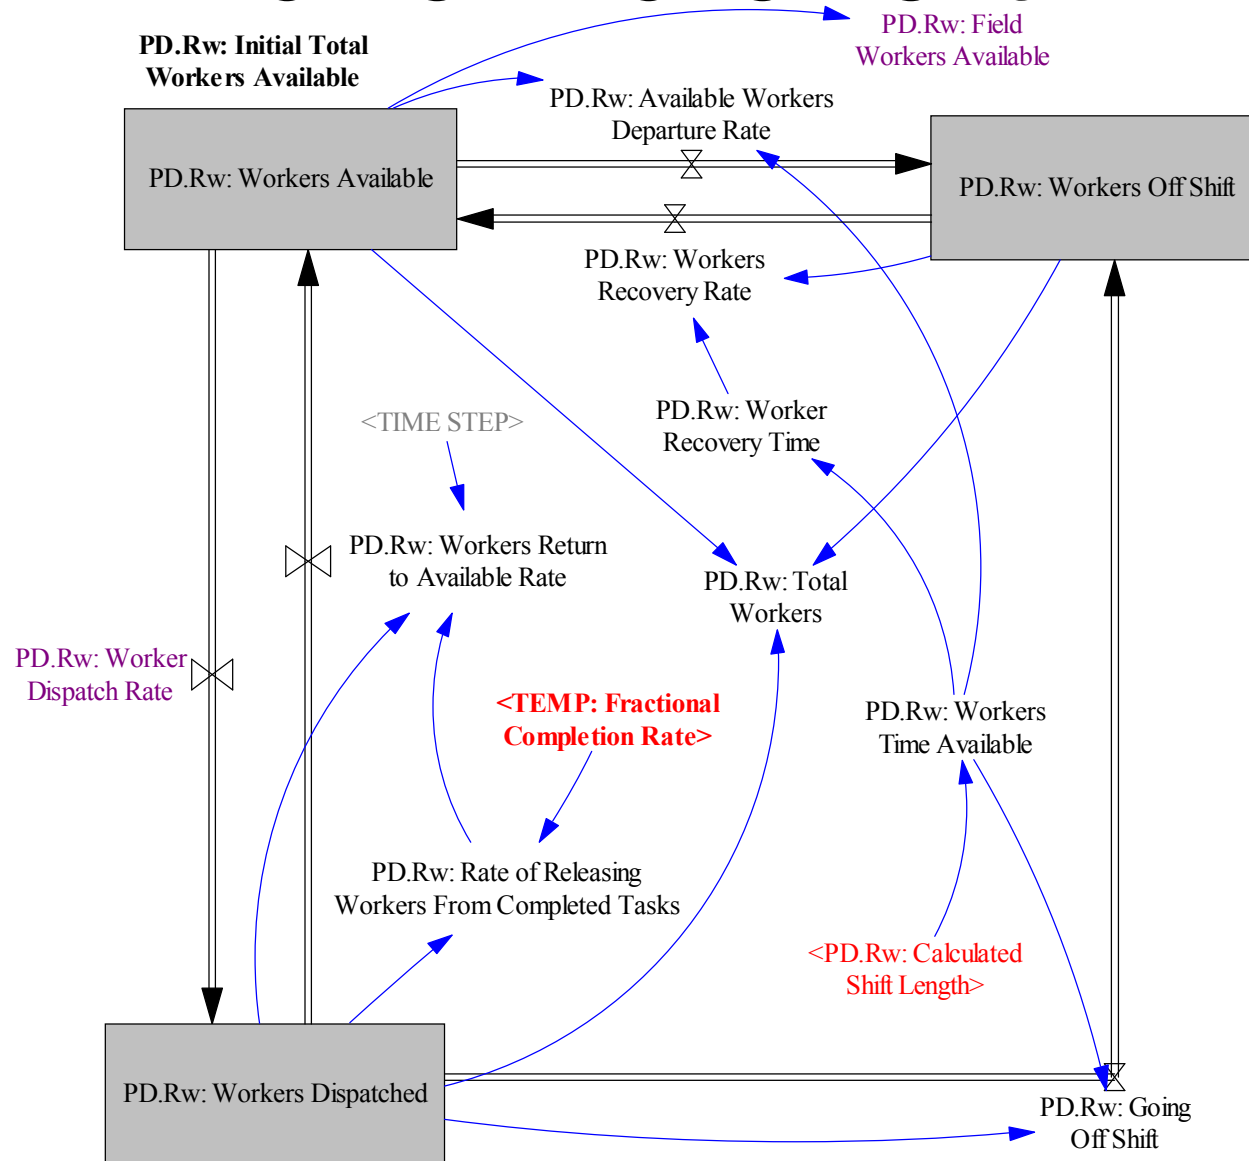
PD.Rw: Field Workers Available

PD.Rw: Initial Total Workers Available

PD.Rw: Available Workers Departure Rate

PD.Rw: Workers Available

PD.Rw: Workers Off Shift

PD.Rw: Workers Recovery Rate

PD.Rw: Worker Recovery Time

<TIME STEP>

PD.Rw: Workers Return to Available Rate

PD.Rw: Total Workers

PD.Rw: Worker Dispatch Rate

<TEMP: Fractional Completion Rate>

PD.Rw: Workers Time Available

PD.Rw: Rate of Releasing Workers From Completed Tasks

<PD.Rw: Calculated Shift Length>

PD.Rw: Workers Dispatched

PD.Rw: Going Off Shift